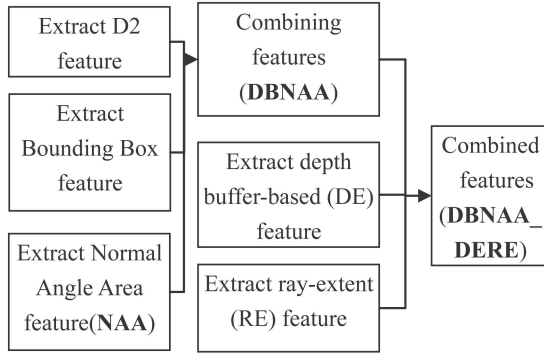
Extract D2 feature

Extract Bounding Box feature

Extract Normal Angle Area feature(**NAA**)

Combining features (**DBNAA**)

Extract depth buffer-based (DE) feature

Extract ray-extent (RE) feature

Combined features (**DBNAA_ DERE**)